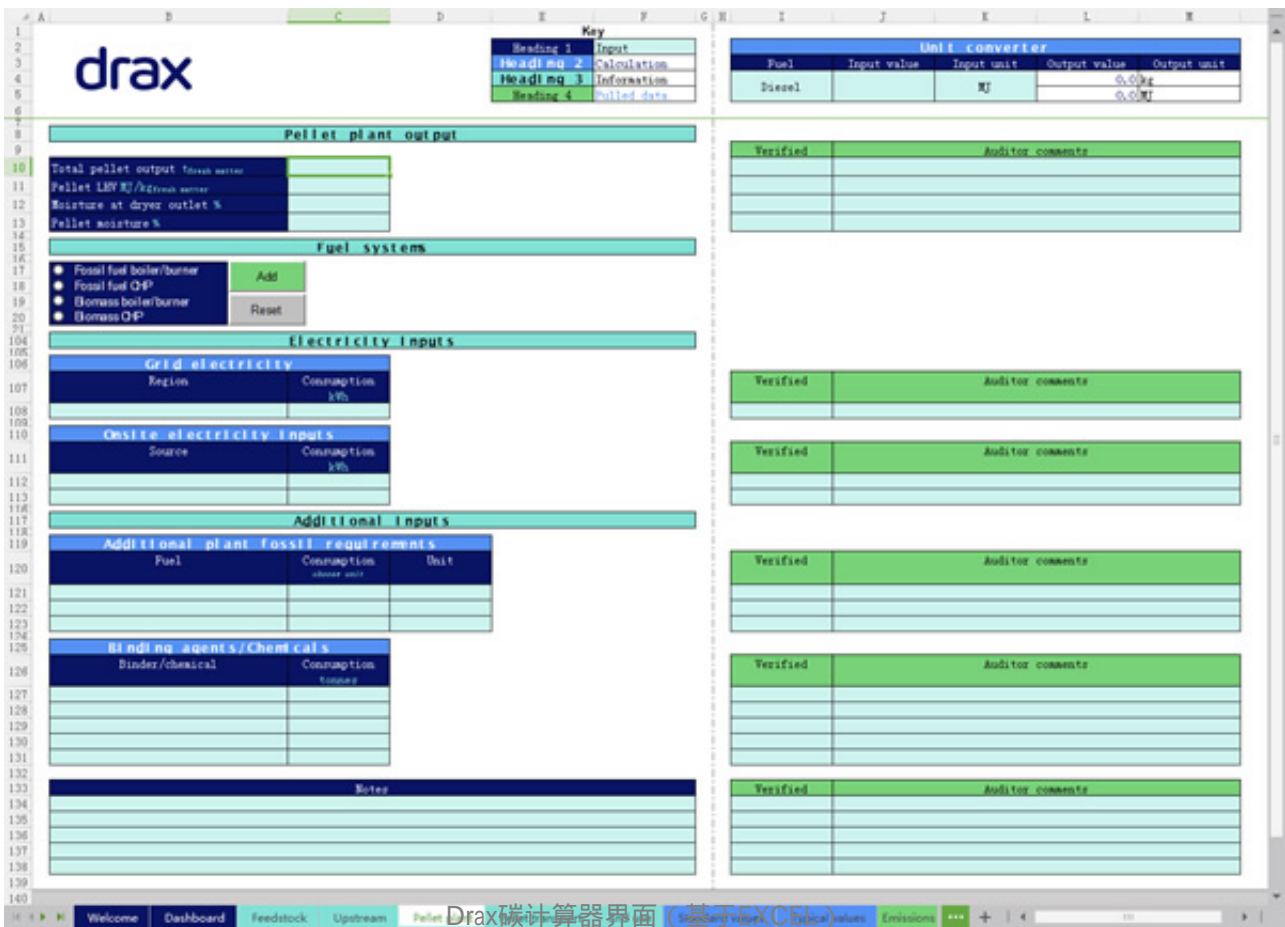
A B C D E F G H I J K L M

drax

Key

| Heading 1 | Input |
|---|---|
| Heading 2 | Calculation |
| Heading 3 | Information |
| Heading 4 | Pulled data |

Unit converter

| Fuel | Input value | Input unit | Output value | Output unit |
|---|---|---|---|---|
| Diesel | | MJ | 0.00 | kg |
| | | | 0.00 | MJ |

Pellet plant output

Total pellet output $t_{fresh\ matter}$
Pellet LHV MJ/$kg_{fresh\ matter}$
Moisture at dryer outlet %
Pellet moisture %

| Verified | Auditor comments |
|---|---|

Fuel systems

Fossil fuel boiler/burner
Fossil fuel CHP
Biomass boiler/burner
Biomass CHP

Add
Reset

Electricity inputs

Grid electricity

| Region | Consumption kWh |
|---|---|

| Verified | Auditor comments |
|---|---|

Onsite electricity inputs

| Source | Consumption kWh |
|---|---|

| Verified | Auditor comments |
|---|---|

Additional inputs

Additional plant fossil requirements

| Fuel | Consumption chosen unit | Unit |
|---|---|---|

| Verified | Auditor comments |
|---|---|

Binding agents/Chemicals

| Binder/chemical | Consumption tonnes |
|---|---|

| Verified | Auditor comments |
|---|---|

Notes

| Verified | Auditor comments |
|---|---|

Welcome Dashboard Feedstock Upstream Pellet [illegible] Standard values Typical values Emissions ··· +

Drax碳计算器界面（基于EXCEL）